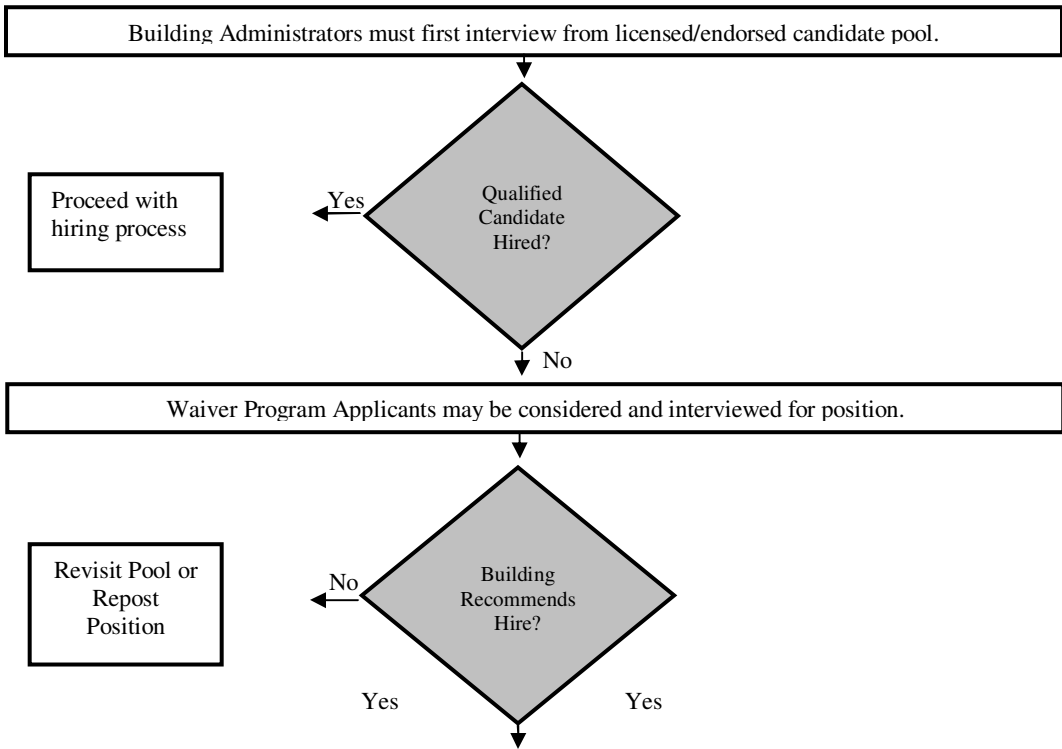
Building Administrators must first interview from licensed/endorsed candidate pool.

Proceed with hiring process

Yes

Qualified Candidate Hired?

No

Waiver Program Applicants may be considered and interviewed for position.

Revisit Pool or Repost Position

No

Building Recommends Hire?

Yes

Yes